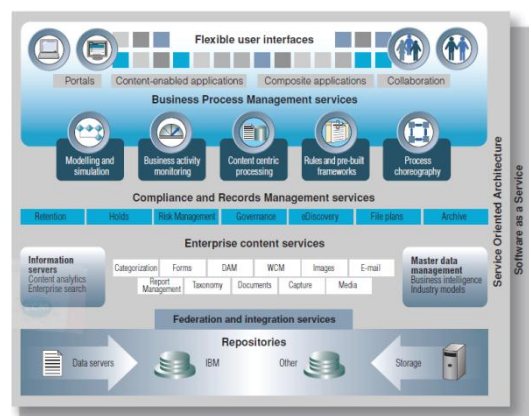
Flexible user interfaces

Portals
Content-enabled applications
Composite applications
Collaboration

Business Process Management services

Modelling and simulation
Business activity monitoring
Content centric processing
Rules and pre-built frameworks
Process choreography

Compliance and Records Management services

Retention
Holds
Risk Management
Governance
eDiscovery
File plans
Archive

Enterprise content services

Information servers
Content analytics
Enterprise search

Categorization
Forms
DAM
WCM
Images
E-mail
Report Management
Taxonomy
Documents
Capture
Media

Master data management
Business intelligence
Industry models

Federation and integration services

Repositories

Data servers
IBM
Other
Storage

Service Oriented Architecture

Software as a Service